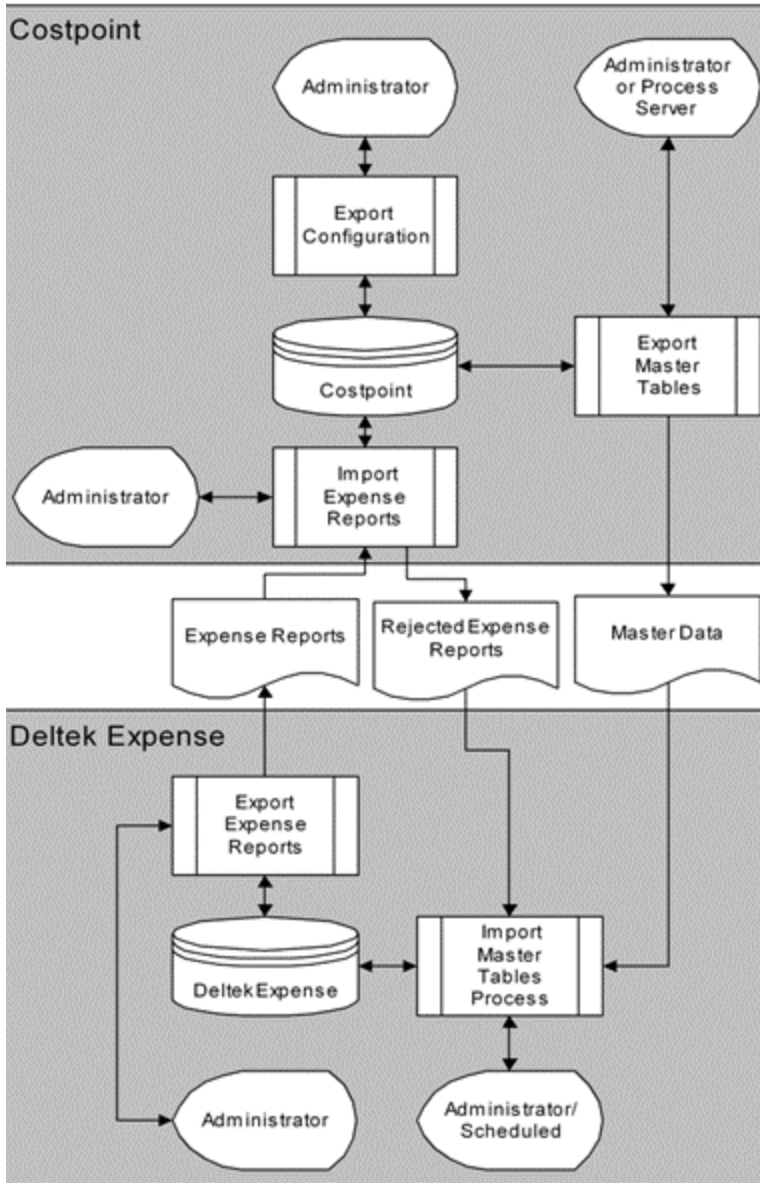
Costpoint

Administrator

Administrator or Process Server

Export Configuration

Costpoint

Export Master Tables

Administrator

Import Expense Reports

Expense Reports

Rejected Expense Reports

Master Data

Deltek Expense

Export Expense Reports

Deltek Expense

Import Master Tables Process

Administrator

Administrator/ Scheduled